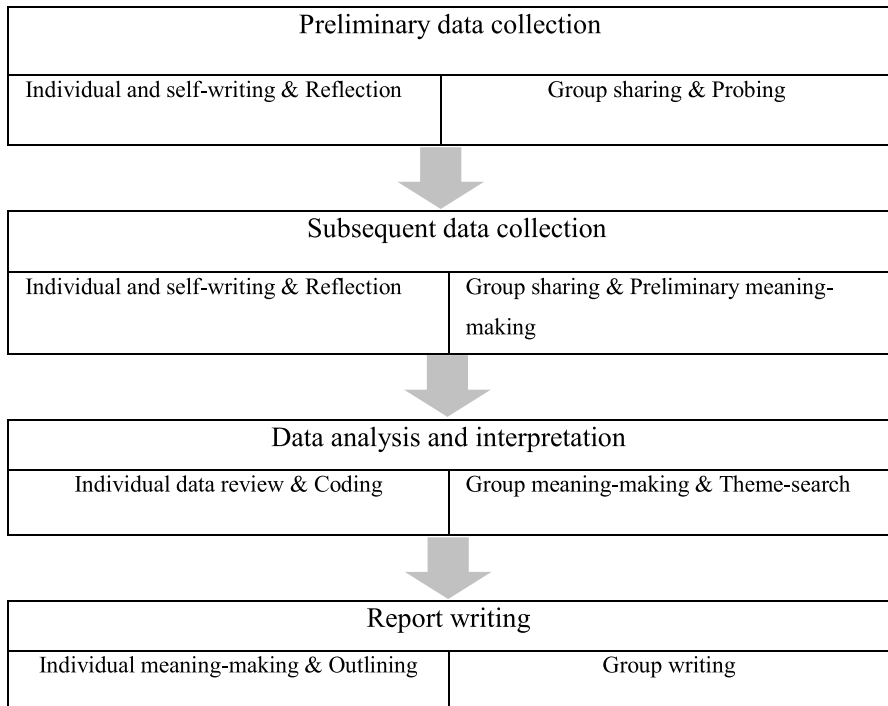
Preliminary data collection

| Individual and self-writing & Reflection | Group sharing & Probing |
|---|---|

Subsequent data collection

| Individual and self-writing & Reflection | Group sharing & Preliminary meaning-making |
|---|---|

Data analysis and interpretation

| Individual data review & Coding | Group meaning-making & Theme-search |
|---|---|

Report writing

| Individual meaning-making & Outlining | Group writing |
|---|---|